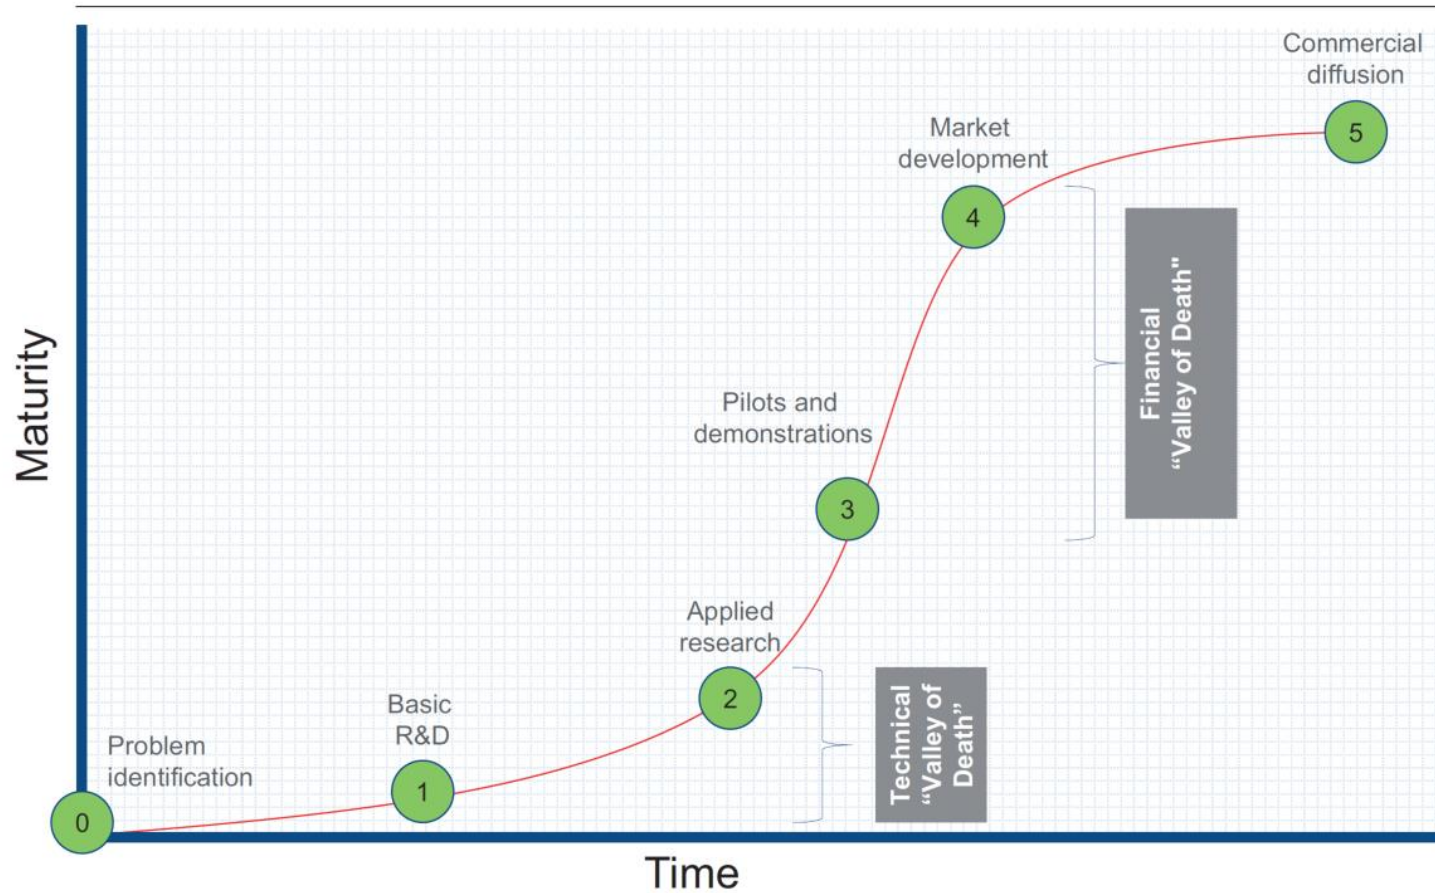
Maturity

Commercial diffusion

5

Market development

4

Financial "Valley of Death"

Pilots and demonstrations

3

Applied research

2

Technical "Valley of Death"

Basic R&D

1

Problem identification

0

Time